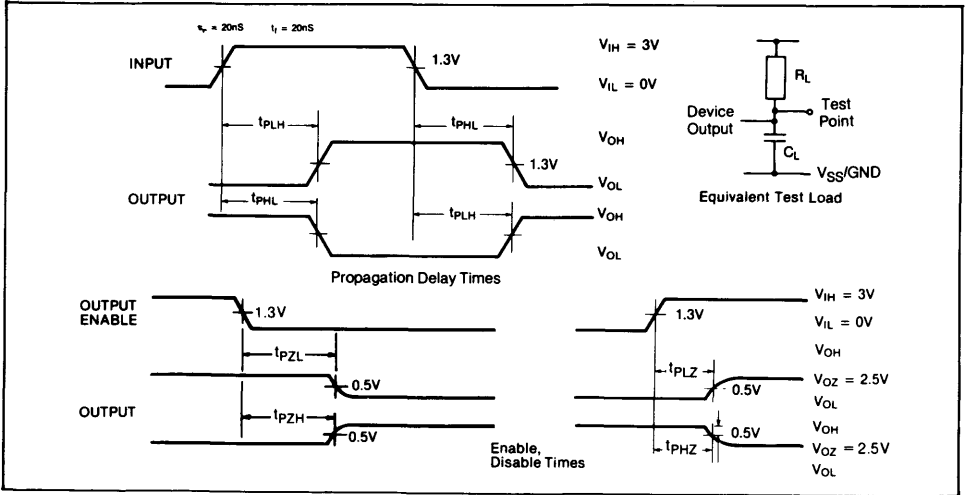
$t_r$ = 20nS $t_f$ = 20nS

INPUT

1.3V

$V_{IH}$ = 3V

$V_{IL}$ = 0V

$t_{PLH}$

$t_{PHL}$

$V_{OH}$

1.3V

$V_{OL}$

OUTPUT

$t_{PHL}$

$t_{PLH}$

$V_{OH}$

$V_{OL}$

Propagation Delay Times

$R_L$

Device Output

Test Point

$C_L$

$V_{SS}$/GND

Equivalent Test Load

OUTPUT ENABLE

1.3V

$t_{PZL}$

0.5V

OUTPUT

$t_{PZH}$

0.5V

Enable, Disable Times

1.3V

$V_{IH}$ = 3V

$V_{IL}$ = 0V

$V_{OH}$

$t_{PLZ}$

0.5V

$V_{OZ}$ = 2.5V

$V_{OL}$

0.5V

$V_{OH}$

$t_{PHZ}$

$V_{OZ}$ = 2.5V

$V_{OL}$